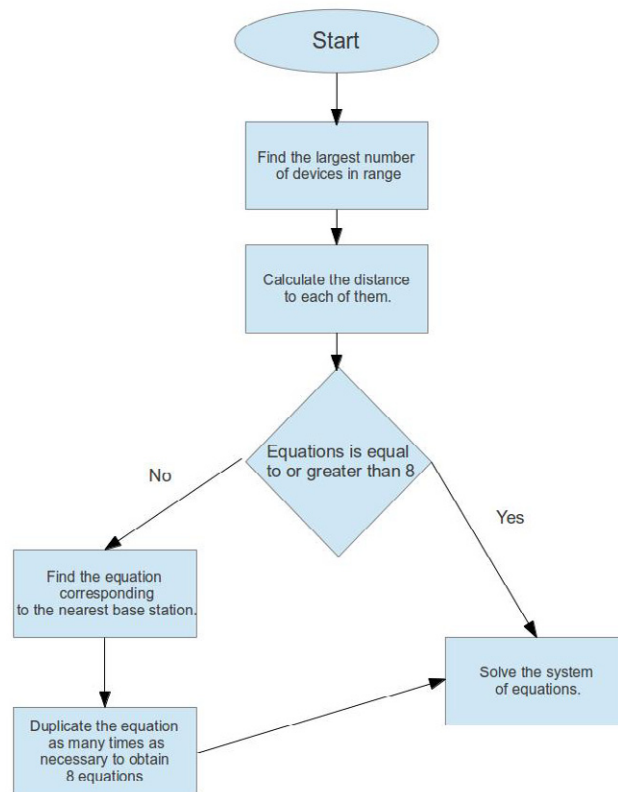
Start

Find the largest number of devices in range

Calculate the distance to each of them.

Equations is equal to or greater than 8

No

Yes

Find the equation corresponding to the nearest base station.

Solve the system of equations.

Duplicate the equation as many times as necessary to obtain 8 equations